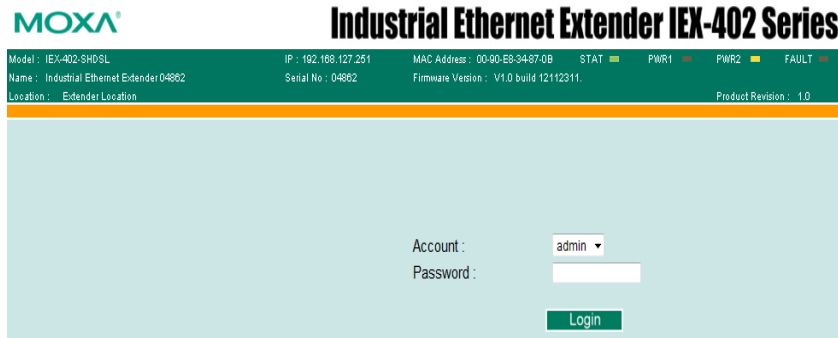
MOXA®

Industrial Ethernet Extender IEX-402 Series

Model : IEX-402-SHDSL
Name : Industrial Ethernet Extender 04862
Location : Extender Location

IP : 192.168.127.251
Serial No : 04862

MAC Address : 00-90-E8-34-87-0B
Firmware Version : V1.0 build 12112311.

STAT PWR1 PWR2 FAULT

Product Revision : 1.0

Account : admin
Password :

Login